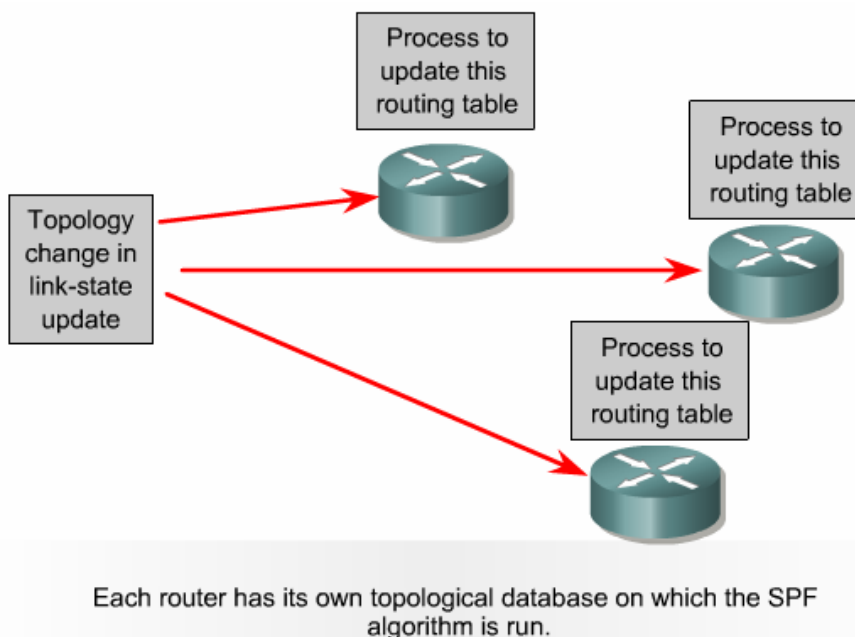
Process to update this routing table

Topology change in link-state update

Process to update this routing table

Process to update this routing table

Each router has its own topological database on which the SPF algorithm is run.